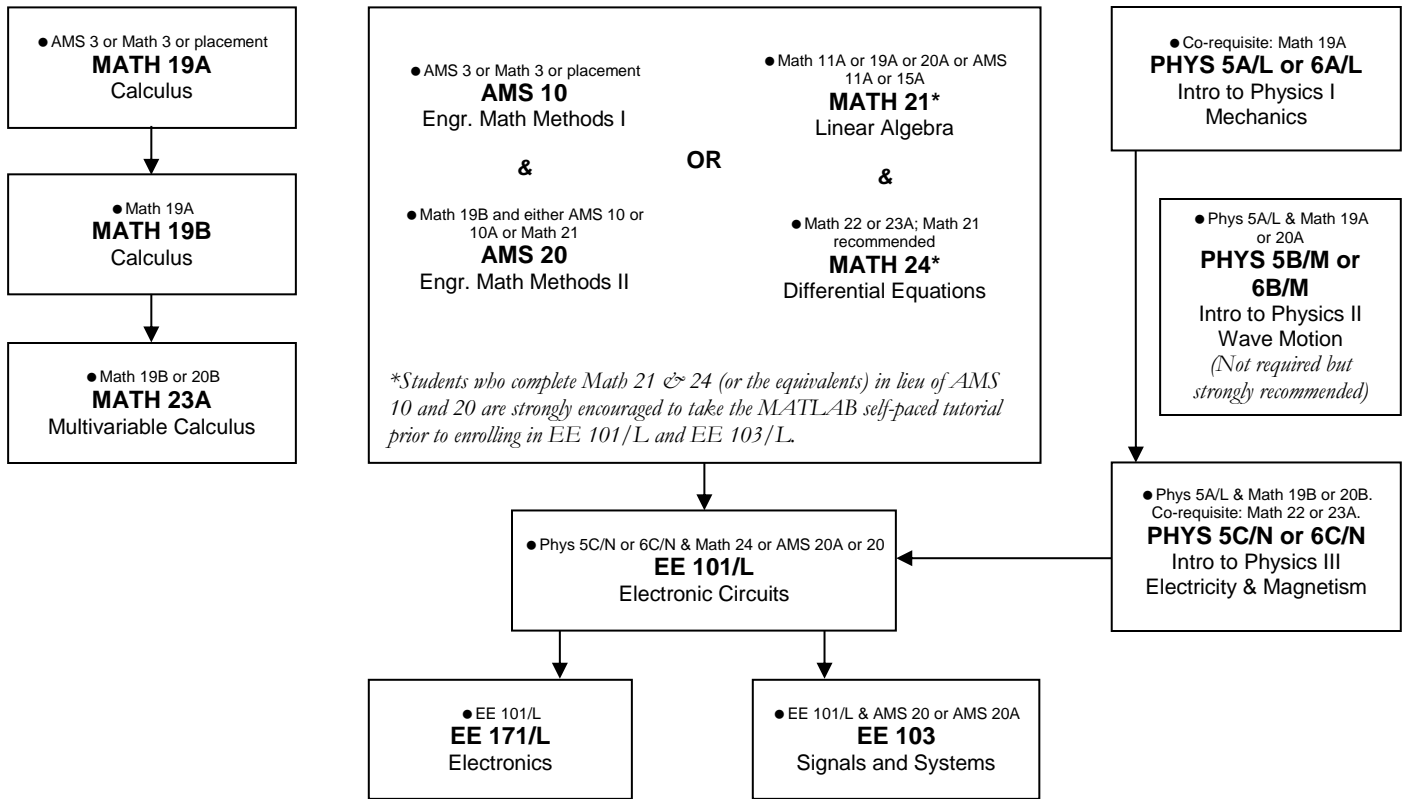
● AMS 3 or Math 3 or placement
**MATH 19A**
Calculus

● Math 19A
**MATH 19B**
Calculus

● Math 19B or 20B
**MATH 23A**
Multivariable Calculus

● AMS 3 or Math 3 or placement
**AMS 10**
Engr. Math Methods I

&

● Math 19B and either AMS 10 or 10A or Math 21
**AMS 20**
Engr. Math Methods II

OR

● Math 11A or 19A or 20A or AMS 11A or 15A
**MATH 21***
Linear Algebra

&

● Math 22 or 23A; Math 21 recommended
**MATH 24***
Differential Equations

*Students who complete Math 21 & 24 (or the equivalents) in lieu of AMS 10 and 20 are strongly encouraged to take the MATLAB self-paced tutorial prior to enrolling in EE 101/L and EE 103/L.

● Co-requisite: Math 19A
**PHYS 5A/L or 6A/L**
Intro to Physics I
Mechanics

● Phys 5A/L & Math 19A or 20A
**PHYS 5B/M or 6B/M**
Intro to Physics II
Wave Motion
(Not required but strongly recommended)

● Phys 5A/L & Math 19B or 20B. Co-requisite: Math 22 or 23A.
**PHYS 5C/N or 6C/N**
Intro to Physics III
Electricity & Magnetism

● Phys 5C/N or 6C/N & Math 24 or AMS 20A or 20
**EE 101/L**
Electronic Circuits

● EE 101/L
**EE 171/L**
Electronics

● EE 101/L & AMS 20 or AMS 20A
**EE 103**
Signals and Systems